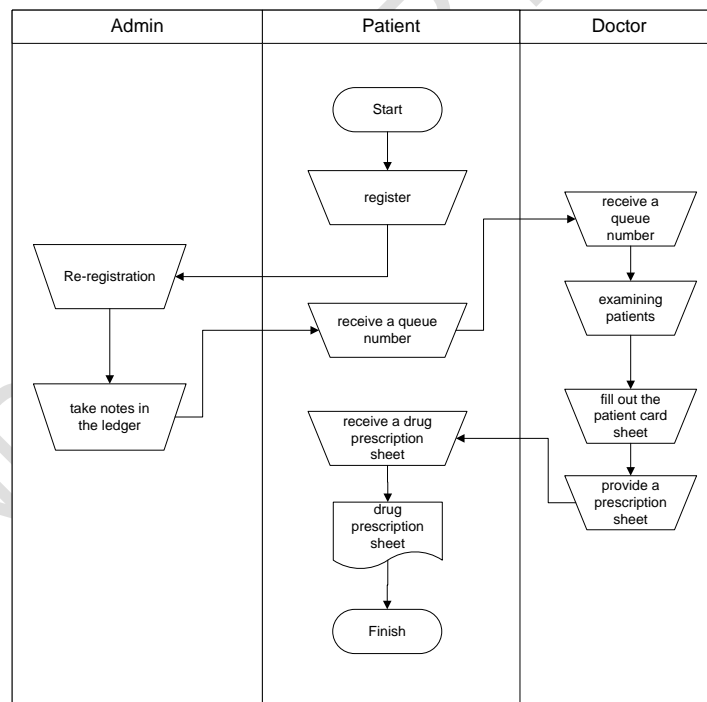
| Admin | Patient | Doctor |
|---|---|---|

Start

register

Re-registration

take notes in the ledger

receive a queue number

receive a queue number

examining patients

fill out the patient card sheet

receive a drug prescription sheet

provide a prescription sheet

drug prescription sheet

Finish